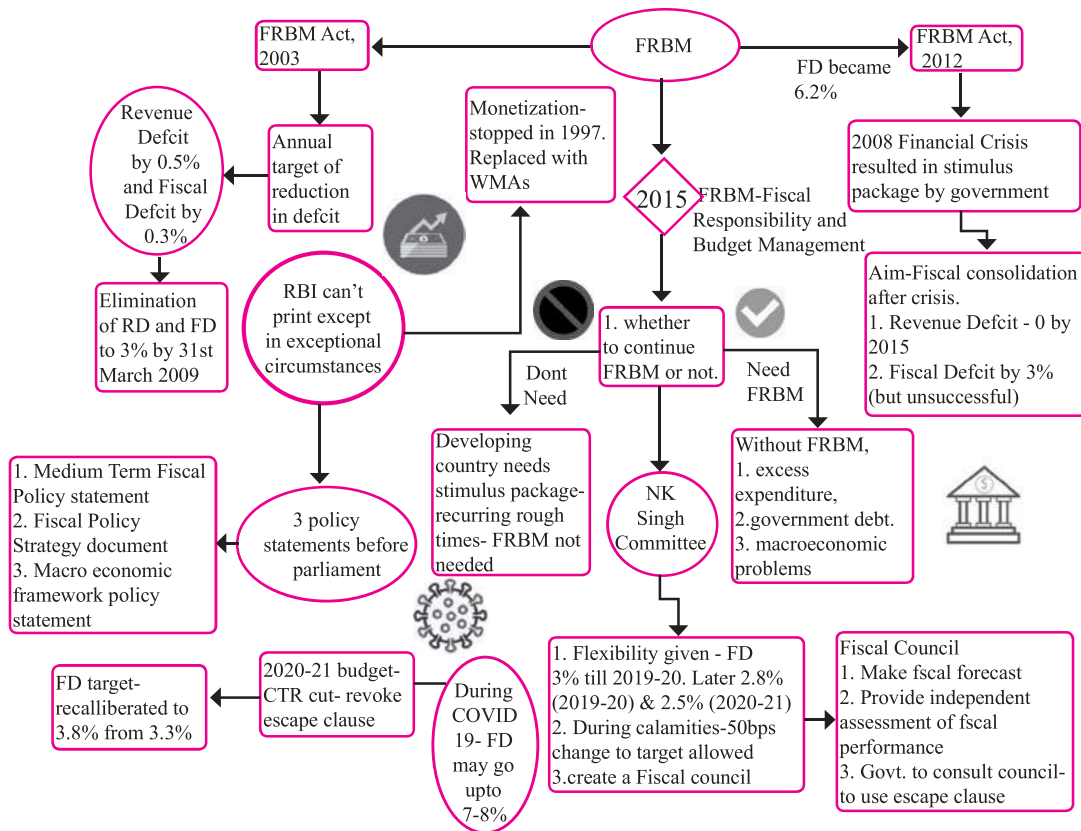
FRBM

FRBM Act, 2003

FRBM Act, 2012

FD became 6.2%

Revenue Defcit by 0.5% and Fiscal Defcit by 0.3%

Annual target of reduction in defcit

Monetization-stopped in 1997. Replaced with WMAs

2015

FRBM-Fiscal Responsibility and Budget Management

2008 Financial Crisis resulted in stimulus package by government

Aim-Fiscal consolidation after crisis.
1. Revenue Defcit - 0 by 2015
2. Fiscal Defcit by 3% (but unsuccessful)

Elimination of RD and FD to 3% by 31st March 2009

RBI can't print except in exceptional circumstances

1. whether to continue FRBM or not.

Dont Need

Need FRBM

Developing country needs stimulus package-recurring rough times- FRBM not needed

Without FRBM,
1. excess expenditure,
2.government debt.
3. macroeconomic problems

1. Medium Term Fiscal Policy statement
2. Fiscal Policy Strategy document
3. Macro economic framework policy statement

3 policy statements before parliament

NK Singh Committee

1. Flexibility given - FD 3% till 2019-20. Later 2.8% (2019-20) & 2.5% (2020-21)
2. During calamities-50bps change to target allowed
3.create a Fiscal council

Fiscal Council
1. Make fscal forecast
2. Provide independent assessment of fscal performance
3. Govt. to consult council-to use escape clause

FD target-recalliberated to 3.8% from 3.3%

2020-21 budget-CTR cut- revoke escape clause

During COVID 19- FD may go upto 7-8%